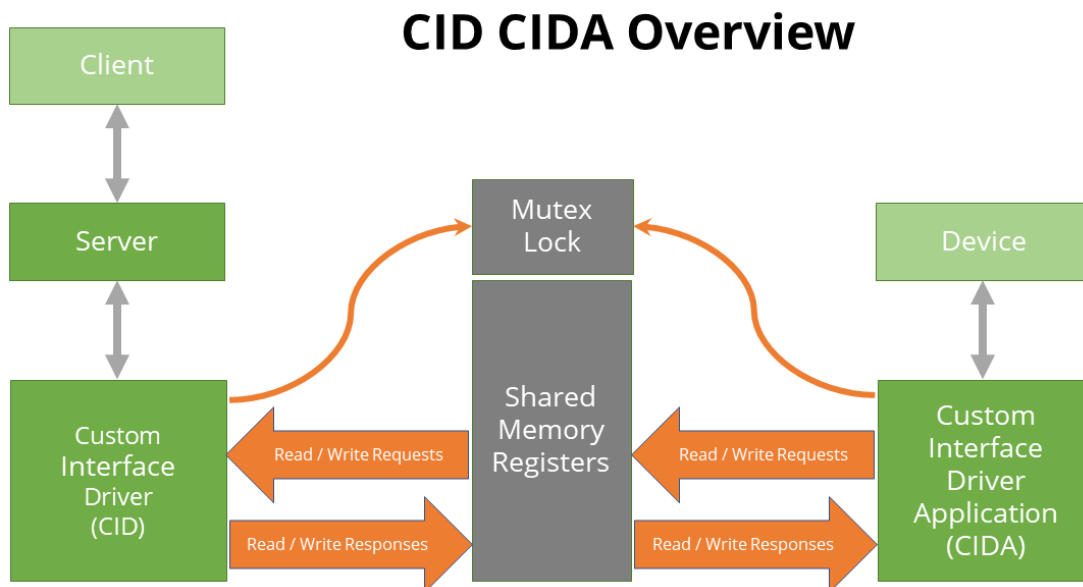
CID CIDA Overview

Client

Server

Custom Interface Driver (CID)

Mutex Lock

Shared Memory Registers

Read / Write Requests

Read / Write Responses

Read / Write Requests

Read / Write Responses

Device

Custom Interface Driver Application (CIDA)